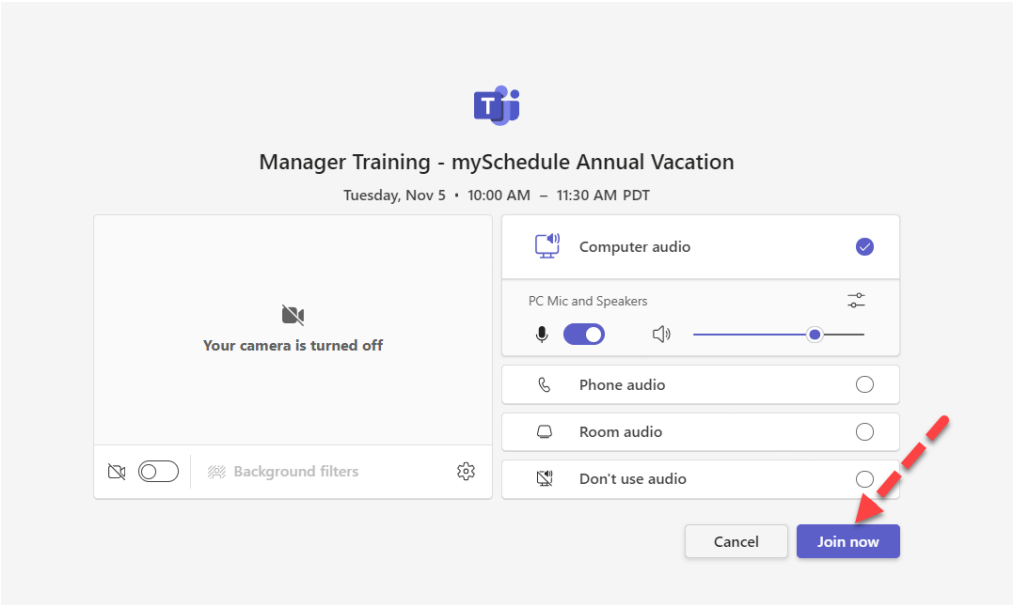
Manager Training - mySchedule Annual Vacation

Tuesday, Nov 5 • 10:00 AM – 11:30 AM PDT

Your camera is turned off

Background filters

Computer audio

PC Mic and Speakers

Phone audio

Room audio

Don't use audio

Cancel

Join now